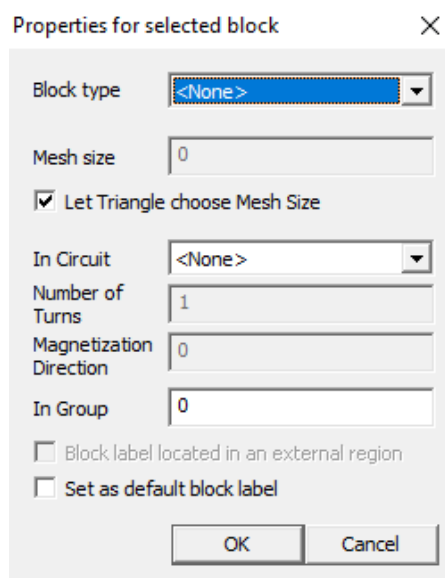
Properties for selected block ×

Block type <None>

Mesh size 0

Let Triangle choose Mesh Size

In Circuit <None>

Number of Turns 1

Magnetization Direction 0

In Group 0

Block label located in an external region

Set as default block label

OK Cancel